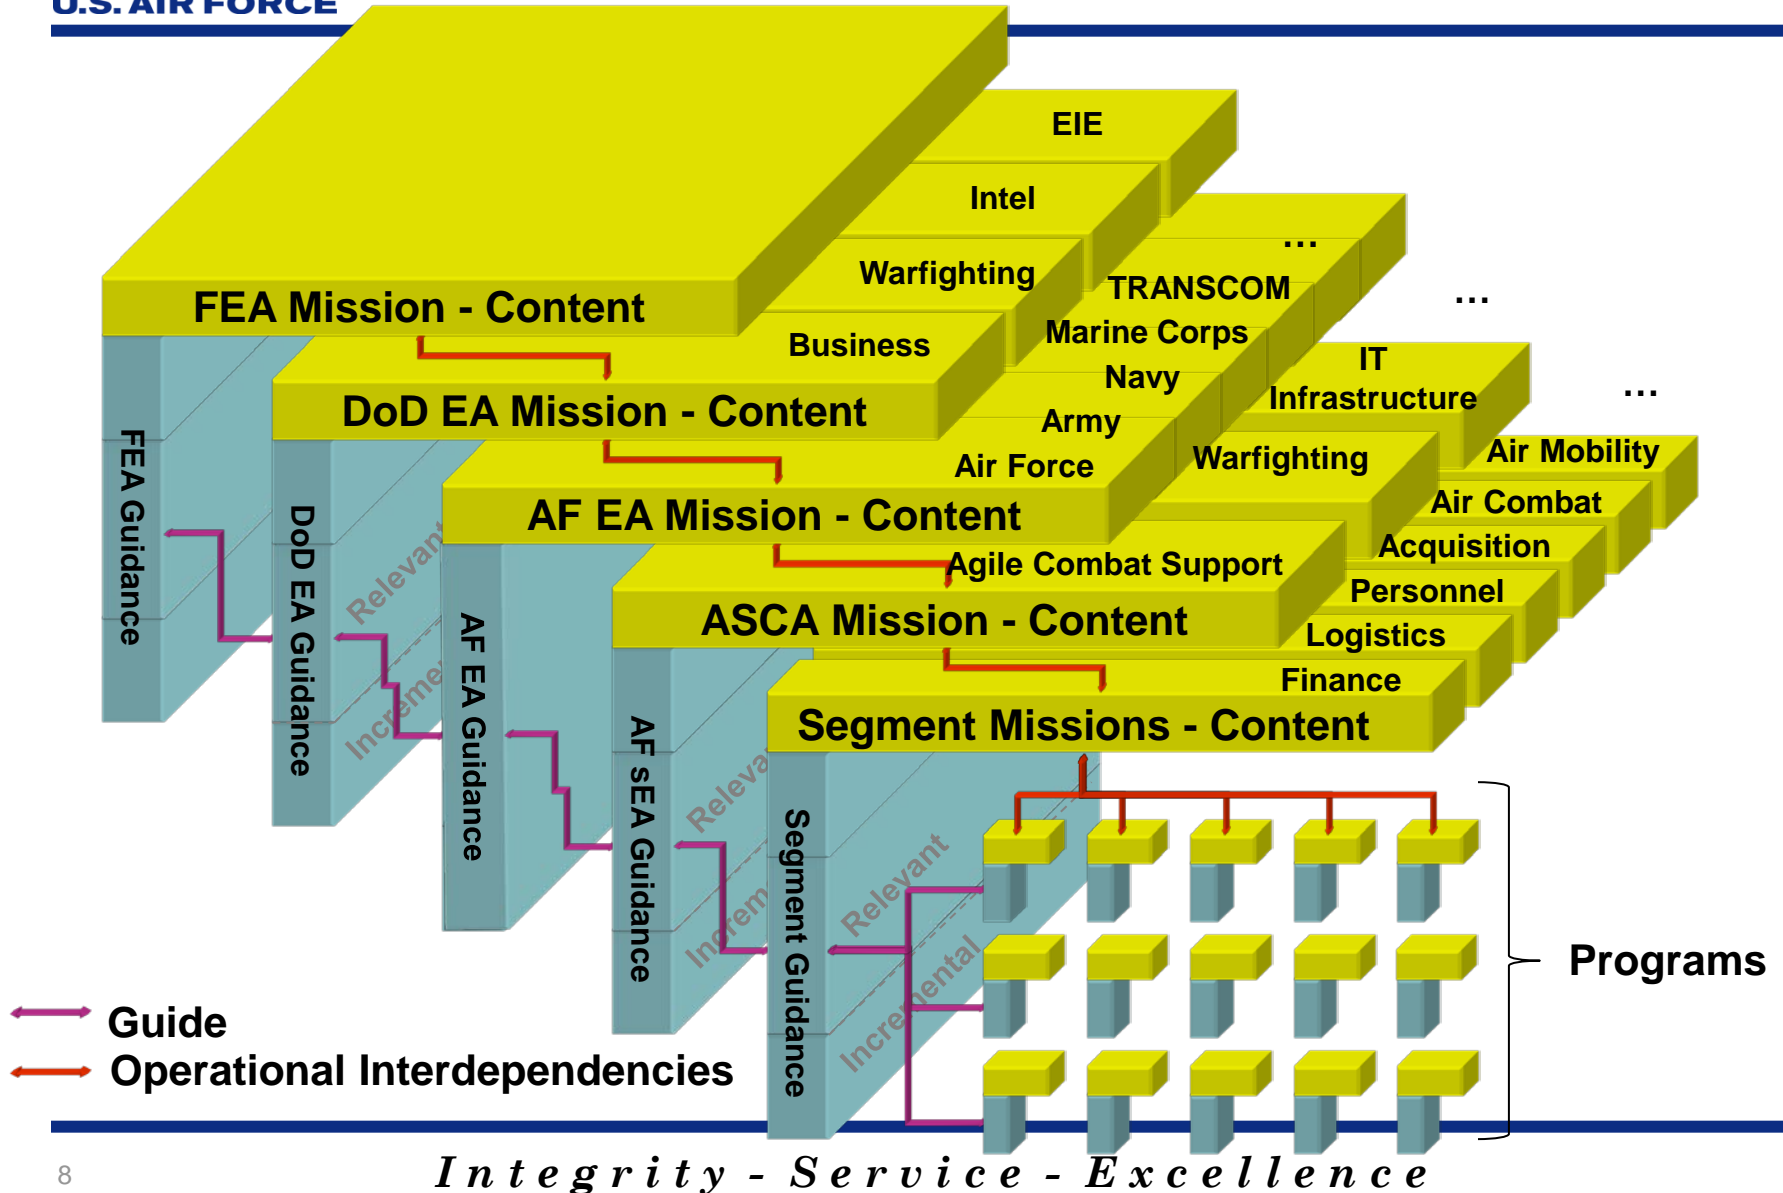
U.S. AIR FORCE

EIE
Intel
Warfighting
Business
FEA Mission - Content
...
TRANSCOM
Marine Corps
Navy
Army
Air Force
DoD EA Mission - Content
...
IT Infrastructure
Warfighting
...
Air Mobility
Air Combat
Acquisition
Personnel
Logistics
Finance
AF EA Mission - Content
Agile Combat Support
ASCA Mission - Content
Segment Missions - Content

FEA Guidance
DoD EA Guidance
Relevant
Incremental
AF EA Guidance
AF sEA Guidance
Relevant
Incremental
Segment Guidance
Relevant
Incremental

Programs

Guide
Operational Interdependencies

8
Integrity - Service - Excellence